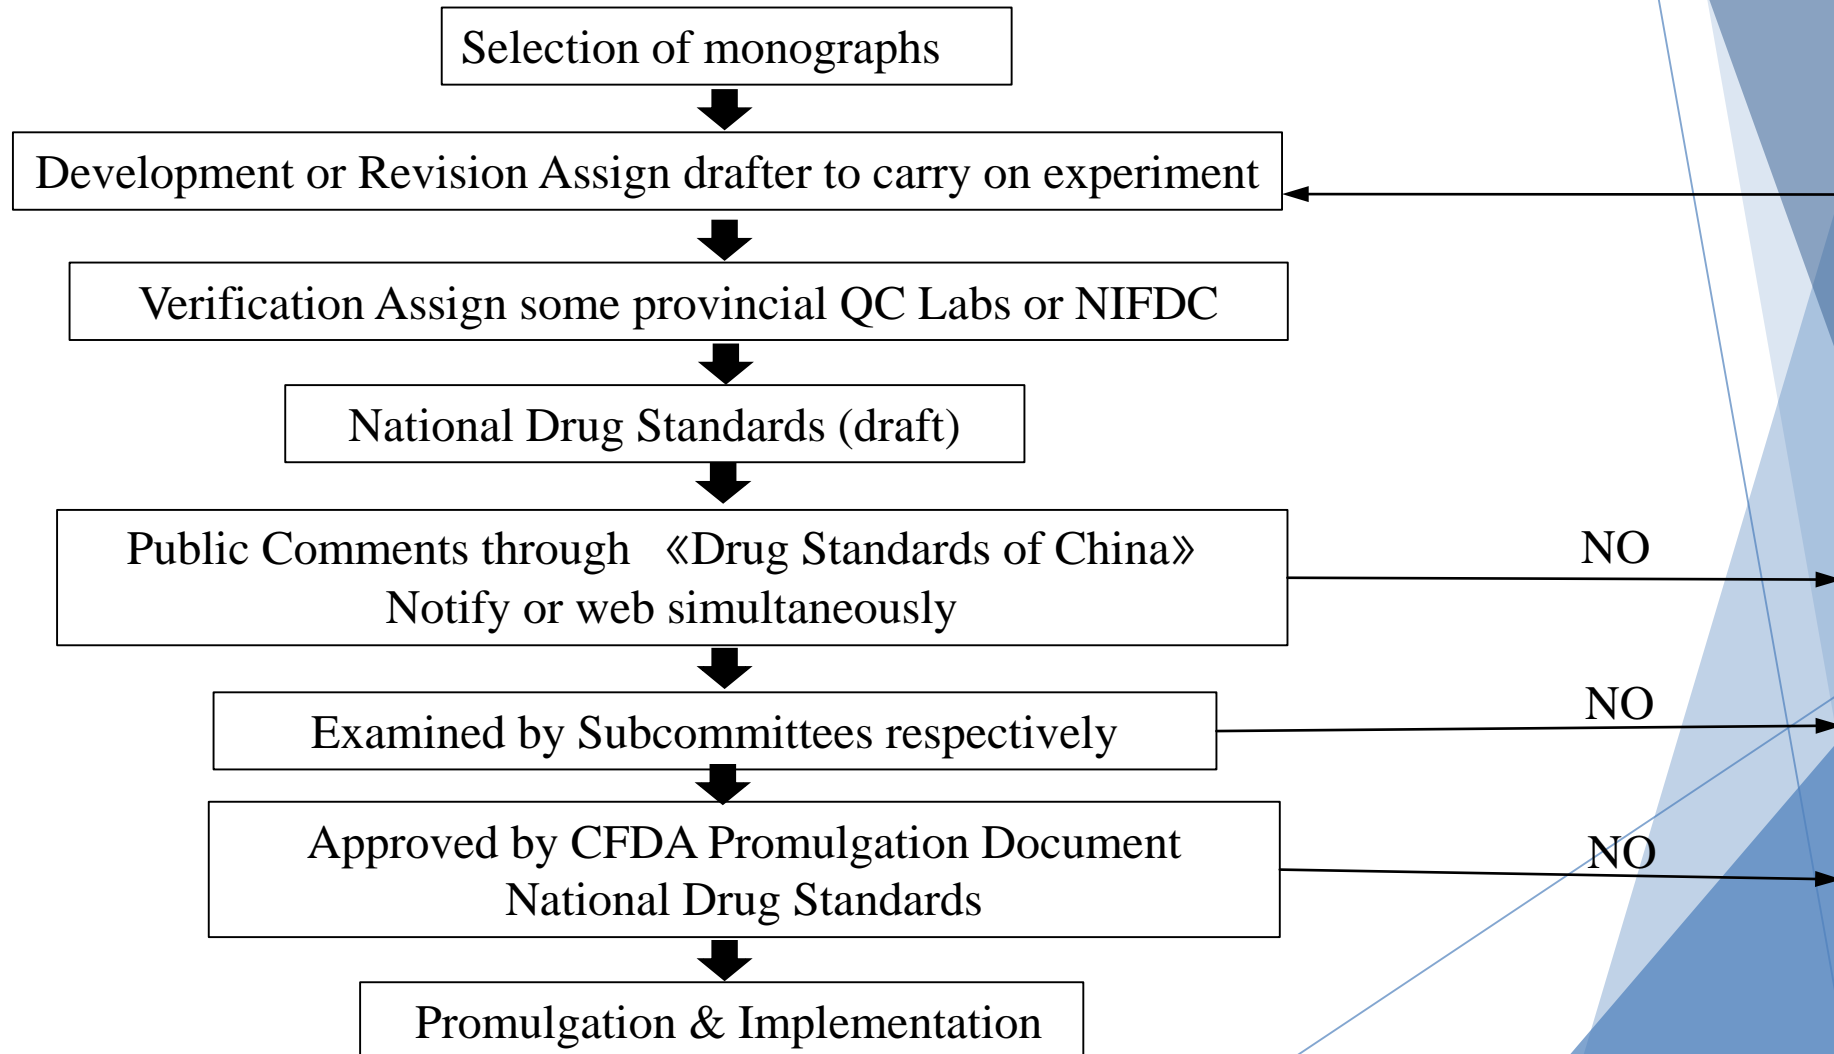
Selection of monographs

Development or Revision Assign drafter to carry on experiment

Verification Assign some provincial QC Labs or NIFDC

National Drug Standards (draft)

Public Comments through 《Drug Standards of China》 Notify or web simultaneously

NO

Examined by Subcommittees respectively

NO

Approved by CFDA Promulgation Document National Drug Standards

NO

Promulgation & Implementation